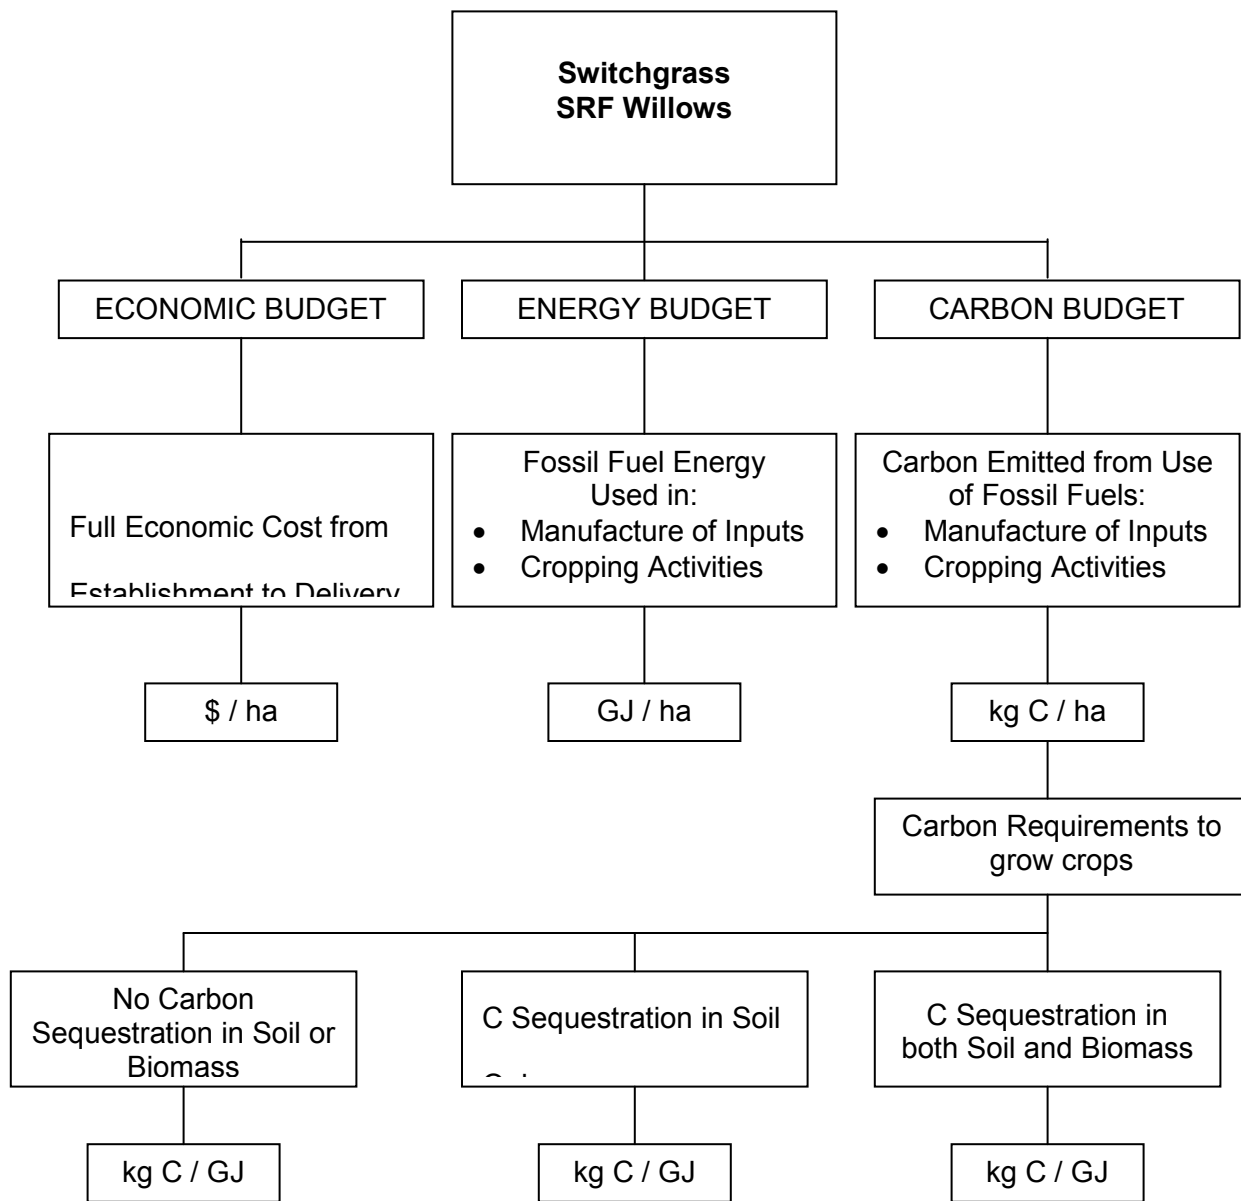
**Switchgrass**
**SRF Willows**

ECONOMIC BUDGET

ENERGY BUDGET

CARBON BUDGET

Full Economic Cost from

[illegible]

Fossil Fuel Energy Used in:
- Manufacture of Inputs
- Cropping Activities

Carbon Emitted from Use of Fossil Fuels:
- Manufacture of Inputs
- Cropping Activities

\$ / ha

GJ / ha

kg C / ha

Carbon Requirements to grow crops

No Carbon Sequestration in Soil or Biomass

C Sequestration in Soil

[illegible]

C Sequestration in both Soil and Biomass

kg C / GJ

kg C / GJ

kg C / GJ